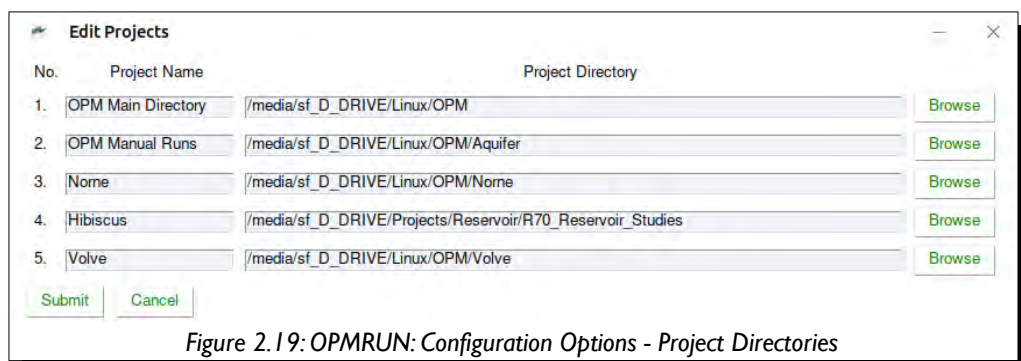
Edit Projects

| No. | Project Name | Project Directory | |
|---|---|---|---|
| 1. | OPM Main Directory | /media/sf_D_DRIVE/Linux/OPM | Browse |
| 2. | OPM Manual Runs | /media/sf_D_DRIVE/Linux/OPM/Aquifer | Browse |
| 3. | Norne | /media/sf_D_DRIVE/Linux/OPM/Norne | Browse |
| 4. | Hibiscus | /media/sf_D_DRIVE/Projects/Reservoir/R70_Reservoir_Studies | Browse |
| 5. | Volve | /media/sf_D_DRIVE/Linux/OPM/Volve | Browse |

Submit Cancel

Figure 2.19: OPMRUN: Configuration Options - Project Directories